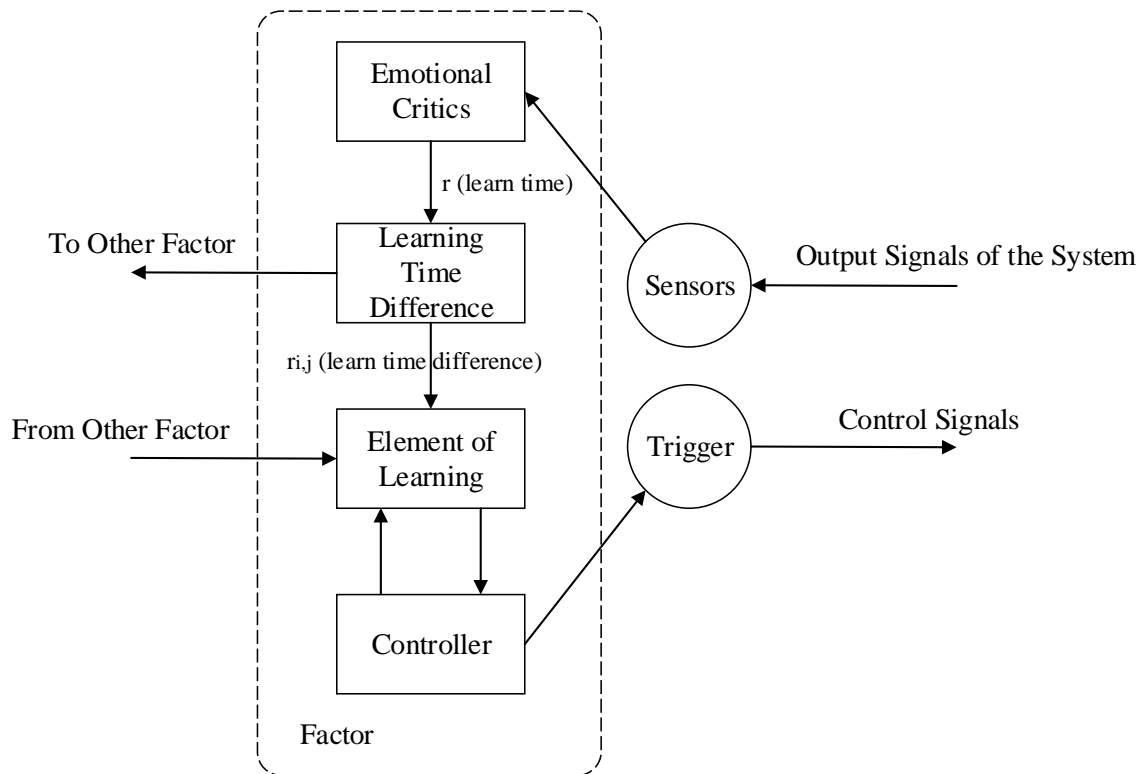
Emotional Critics

r (learn time)

To Other Factor

Learning Time Difference

Sensors

Output Signals of the System

ri,j (learn time difference)

From Other Factor

Element of Learning

Trigger

Control Signals

Controller

Factor